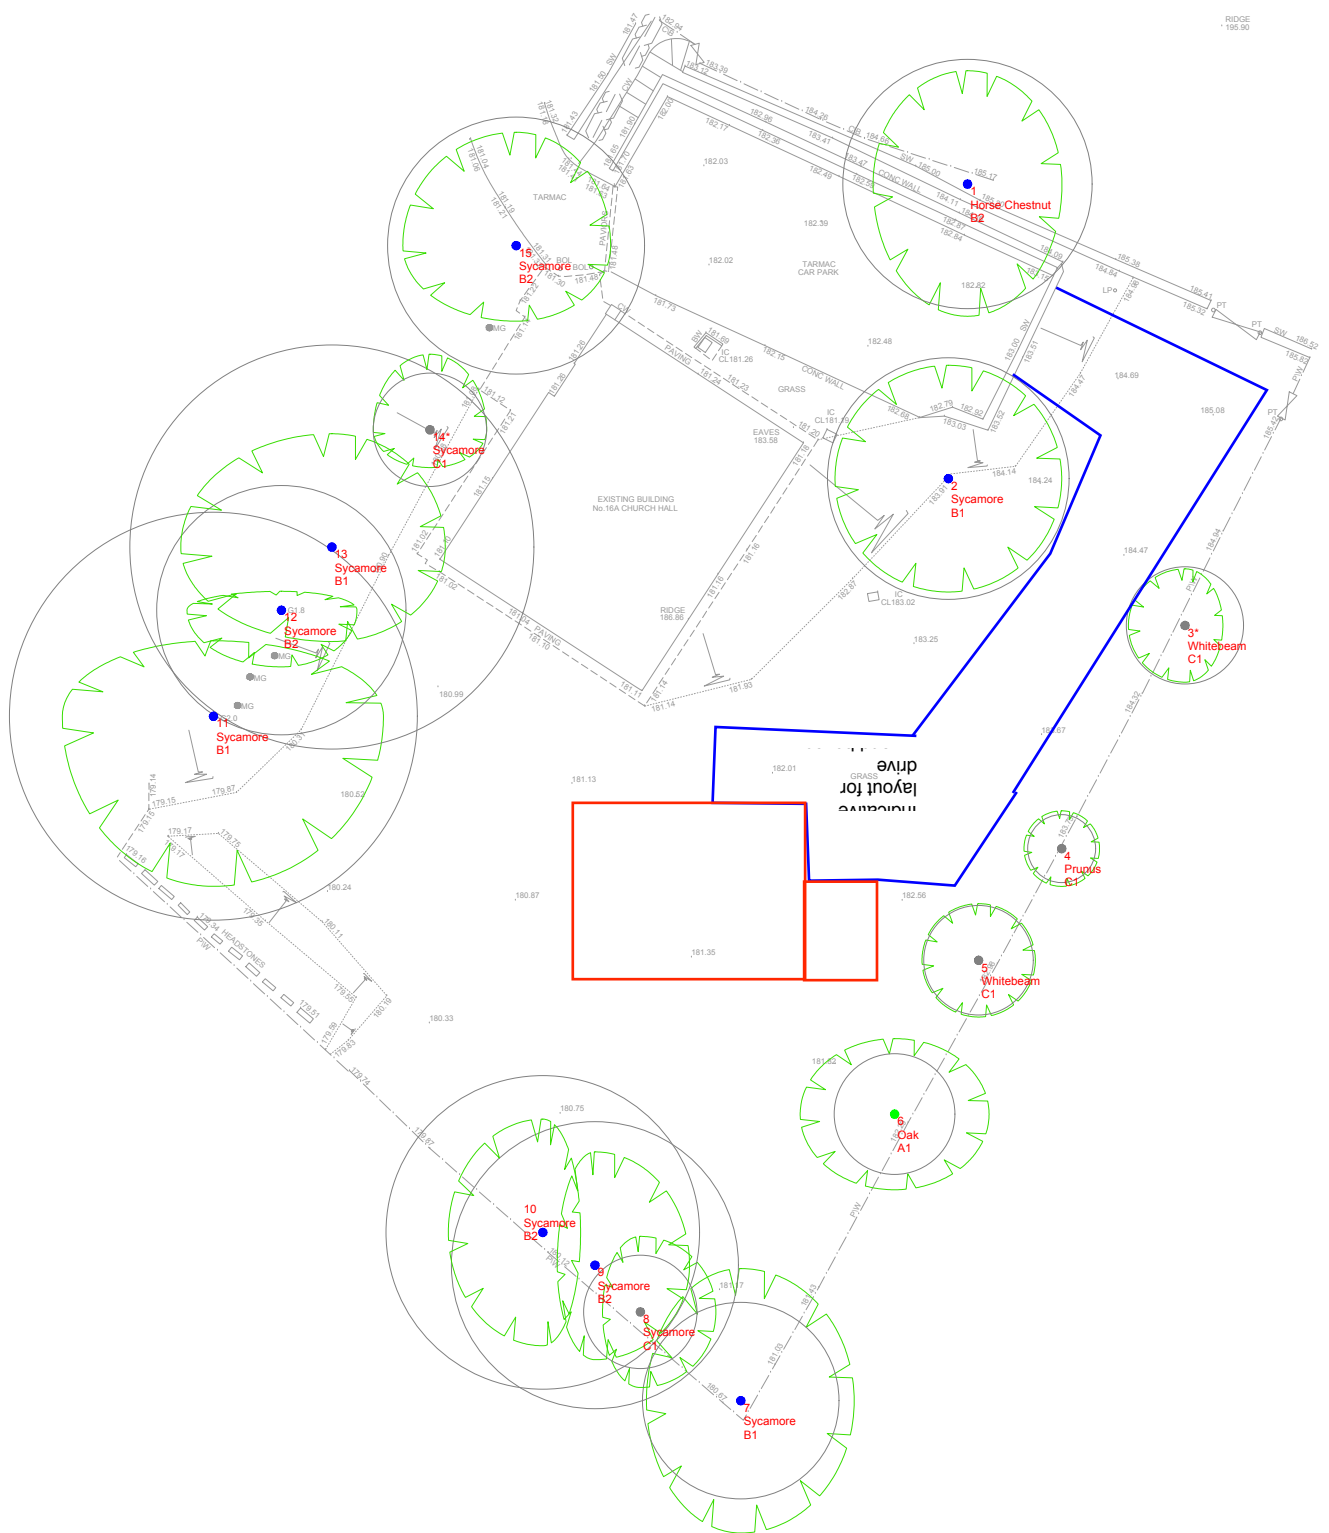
RIDGE
195.90

1
Horse Chestnut
B2

15
Sycamore
B2

TARMAC

TARMAC
CAR PARK

CONC WALL

GRASS

EAVES
183.58

EXISTING BUILDING
No.16A CHURCH HALL

RIDGE
186.86

14*
Sycamore
C1

2
Sycamore
B1

13
Sycamore
B1

12
Sycamore
B2

11
Sycamore
B1

3*
Whitebeam
C1

Indicative
layout for
drive

GRASS

4
Prunus
C1

5
Whitebeam
C1

6
Oak
A1

HEADSTONES

10
Sycamore
B2

9
Sycamore
B2

8
Sycamore
C1

7
Sycamore
B1

182.03
182.39
182.02
182.48
182.82
184.69
185.08
184.24
184.47
183.25
180.99
181.13
182.01
180.52
180.24
180.87
181.35
182.56
180.33
180.75
181.62
181.17